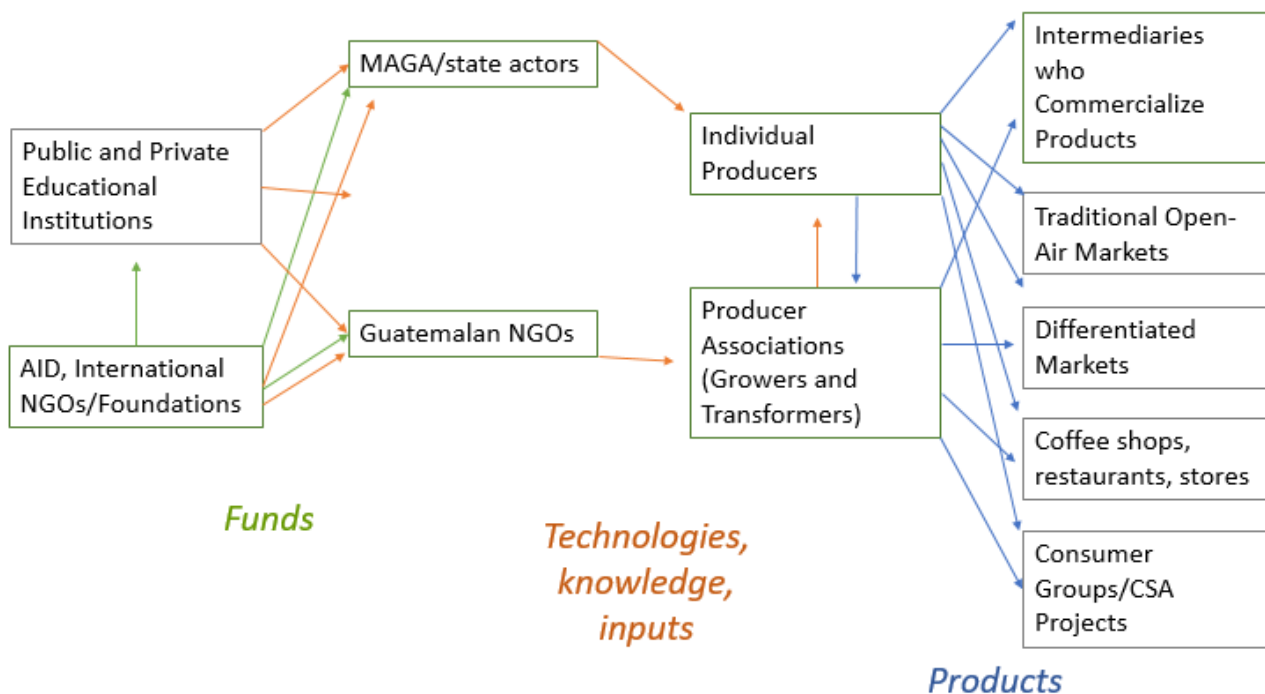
Public and Private Educational Institutions

AID, International NGOs/Foundations

MAGA/state actors

Guatemalan NGOs

Individual Producers

Producer Associations (Growers and Transformers)

Intermediaries who Commercialize Products

Traditional Open-Air Markets

Differentiated Markets

Coffee shops, restaurants, stores

Consumer Groups/CSA Projects

Funds

Technologies, knowledge, inputs

Products